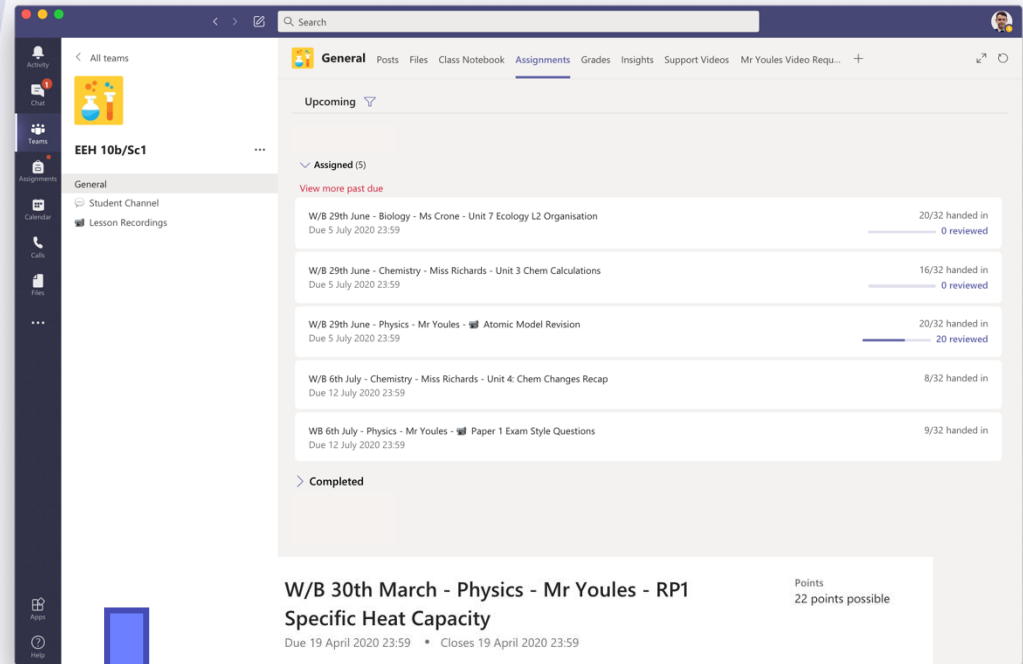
Search

Activity
1
Chat
Teams
Assignments
Calendar
Calls
Files
...
Apps
Help

All teams

EEH 10b/Sc1 ...

General
Student Channel
Lesson Recordings

General Posts Files Class Notebook Assignments Grades Insights Support Videos Mr Youles Video Requ... +

Upcoming

Assigned (5)

View more past due

W/B 29th June - Biology - Ms Crone - Unit 7 Ecology L2 Organisation
Due 5 July 2020 23:59
20/32 handed in
0 reviewed

W/B 29th June - Chemistry - Miss Richards - Unit 3 Chem Calculations
Due 5 July 2020 23:59
16/32 handed in
0 reviewed

W/B 29th June - Physics - Mr Youles - Atomic Model Revision
Due 5 July 2020 23:59
20/32 handed in
20 reviewed

W/B 6th July - Chemistry - Miss Richards - Unit 4: Chem Changes Recap
Due 12 July 2020 23:59
8/32 handed in

WB 6th July - Physics - Mr Youles - Paper 1 Exam Style Questions
Due 12 July 2020 23:59
9/32 handed in

Completed

W/B 30th March - Physics - Mr Youles - RP1 Specific Heat Capacity
Due 19 April 2020 23:59 • Closes 19 April 2020 23:59

Points
22 points possible